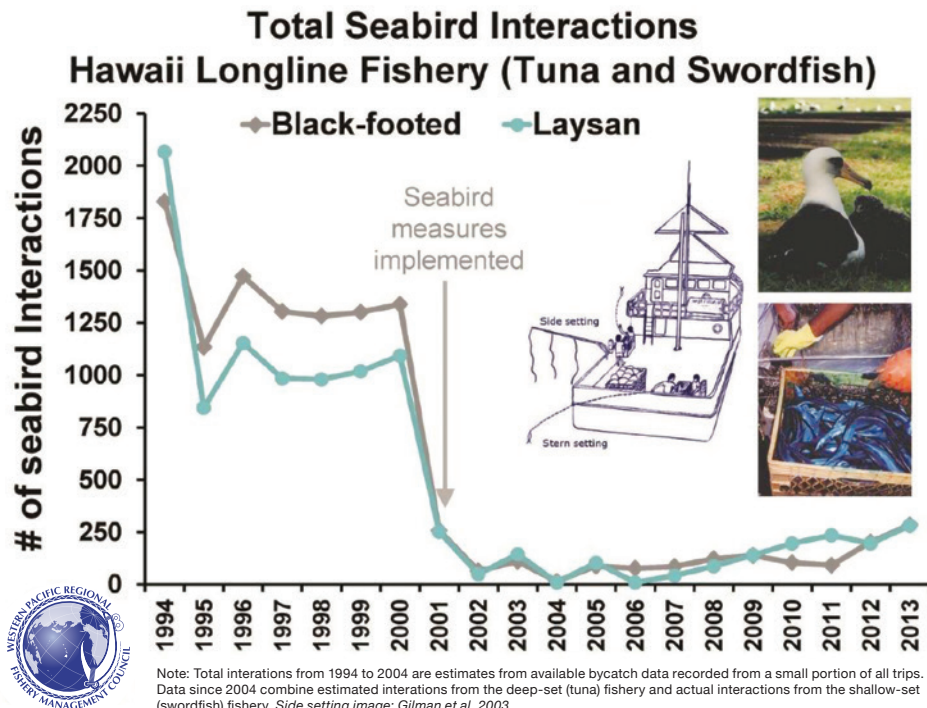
Total Seabird Interactions
Hawaii Longline Fishery (Tuna and Swordfish)

Black-footed
Laysan

# of seabird Interactions

2250
2000
1750
1500
1250
1000
750
500
250
0

Seabird measures implemented

Side setting
Stern setting

1994
1995
1996
1997
1998
1999
2000
2001
2002
2003
2004
2005
2006
2007
2008
2009
2010
2011
2012
2013

WESTERN PACIFIC REGIONAL FISHERY MANAGEMENT COUNCIL

Note: Total interations from 1994 to 2004 are estimates from available bycatch data recorded from a small portion of all trips. Data since 2004 combine estimated interations from the deep-set (tuna) fishery and actual interactions from the shallow-set (swordfish) fishery. Side setting image: Gilman et al. 2003